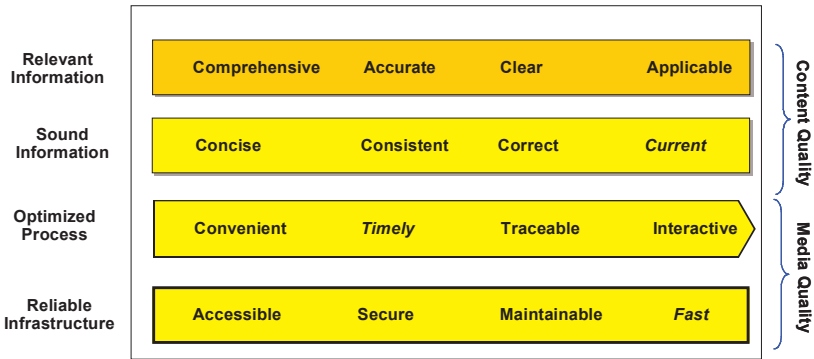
Relevant Information

Comprehensive Accurate Clear Applicable

Sound Information

Concise Consistent Correct *Current*

Optimized Process

Convenient *Timely* Traceable Interactive

Reliable Infrastructure

Accessible Secure Maintainable *Fast*

Content Quality

Media Quality